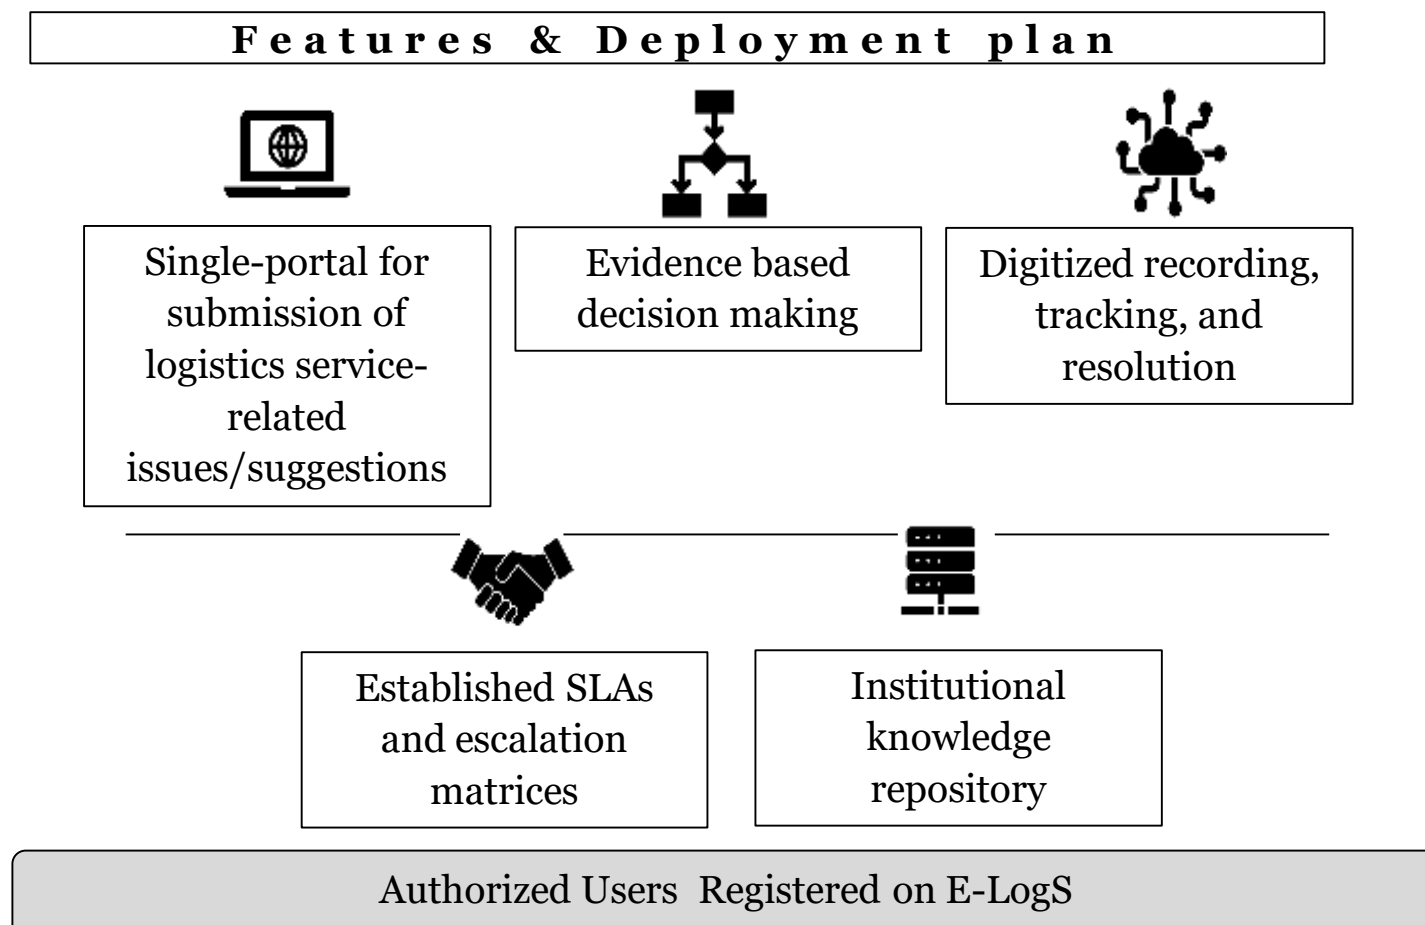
Features & Deployment plan

Single-portal for submission of logistics service-related issues/suggestions

Evidence based decision making

Digitized recording, tracking, and resolution

Established SLAs and escalation matrices

Institutional knowledge repository

Authorized Users Registered on E-LogS